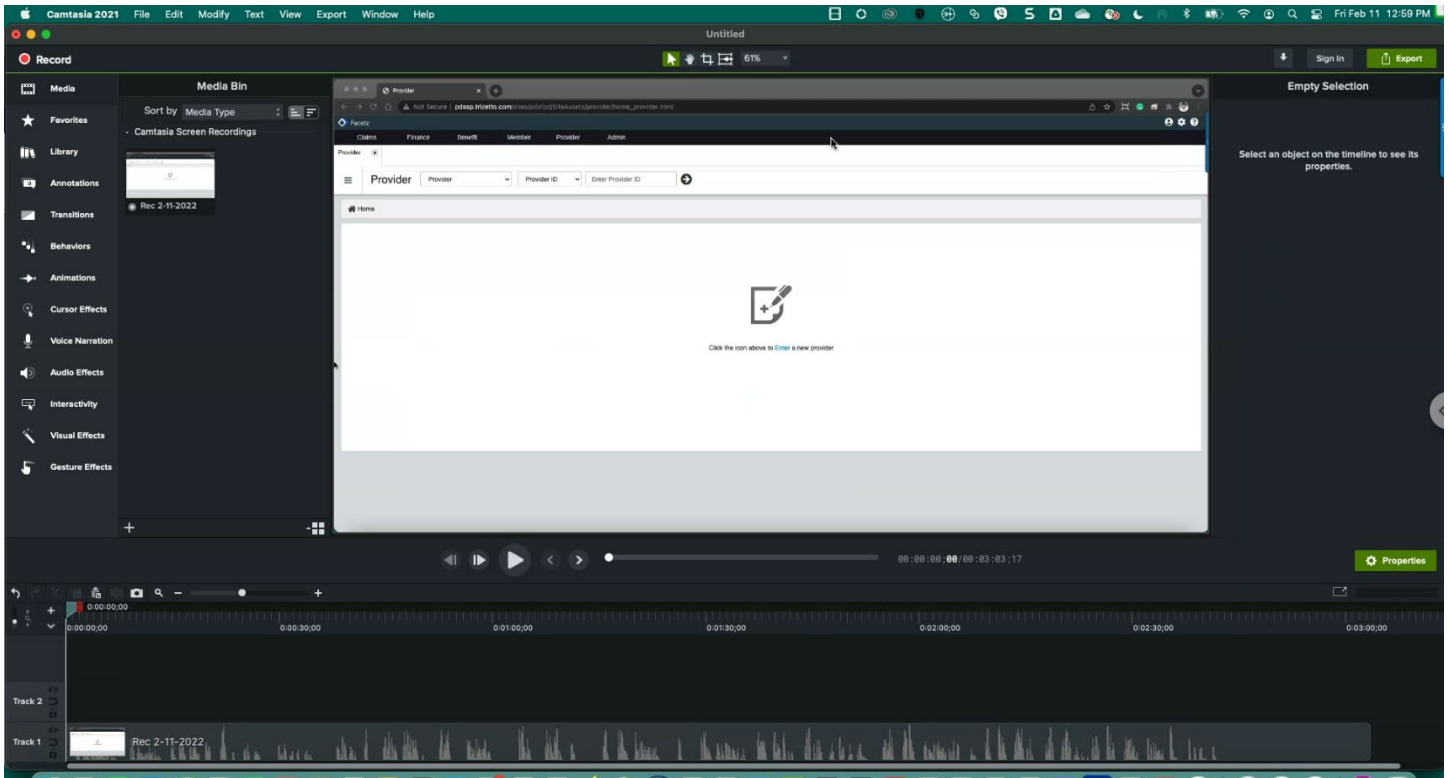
Camtasia 2021 File Edit Modify Text View Export Window Help

Fri Feb 11 12:59 PM

Untitled

Record

61%

Sign In

Export

Media

Favorites

Library

Annotations

Transitions

Behaviors

Animations

Cursor Effects

Voice Narration

Audio Effects

Interactivity

Visual Effects

Gesture Effects

Media Bin

Sort by Media Type

Camtasia Screen Recordings

Rec 2-11-2022

Provider

Not Secure | pdssp.trizetto.com/sites/pd/SiteAssets/provider/home_provider.html

Facets

Claims Finance Benefit Member Provider Admin

Provider

Provider Provider Provider ID Enter Provider ID

Home

Click the icon above to Enter a new provider

Empty Selection

Select an object on the timeline to see its properties.

00:00:00;00/00:03:03;17

Properties

0:00:00;00

0:00:00;00 0:00:30;00 0:01:00;00 0:01:30;00 0:02:00;00 0:02:30;00 0:03:00;00

Track 2

Track 1

Rec 2-11-2022